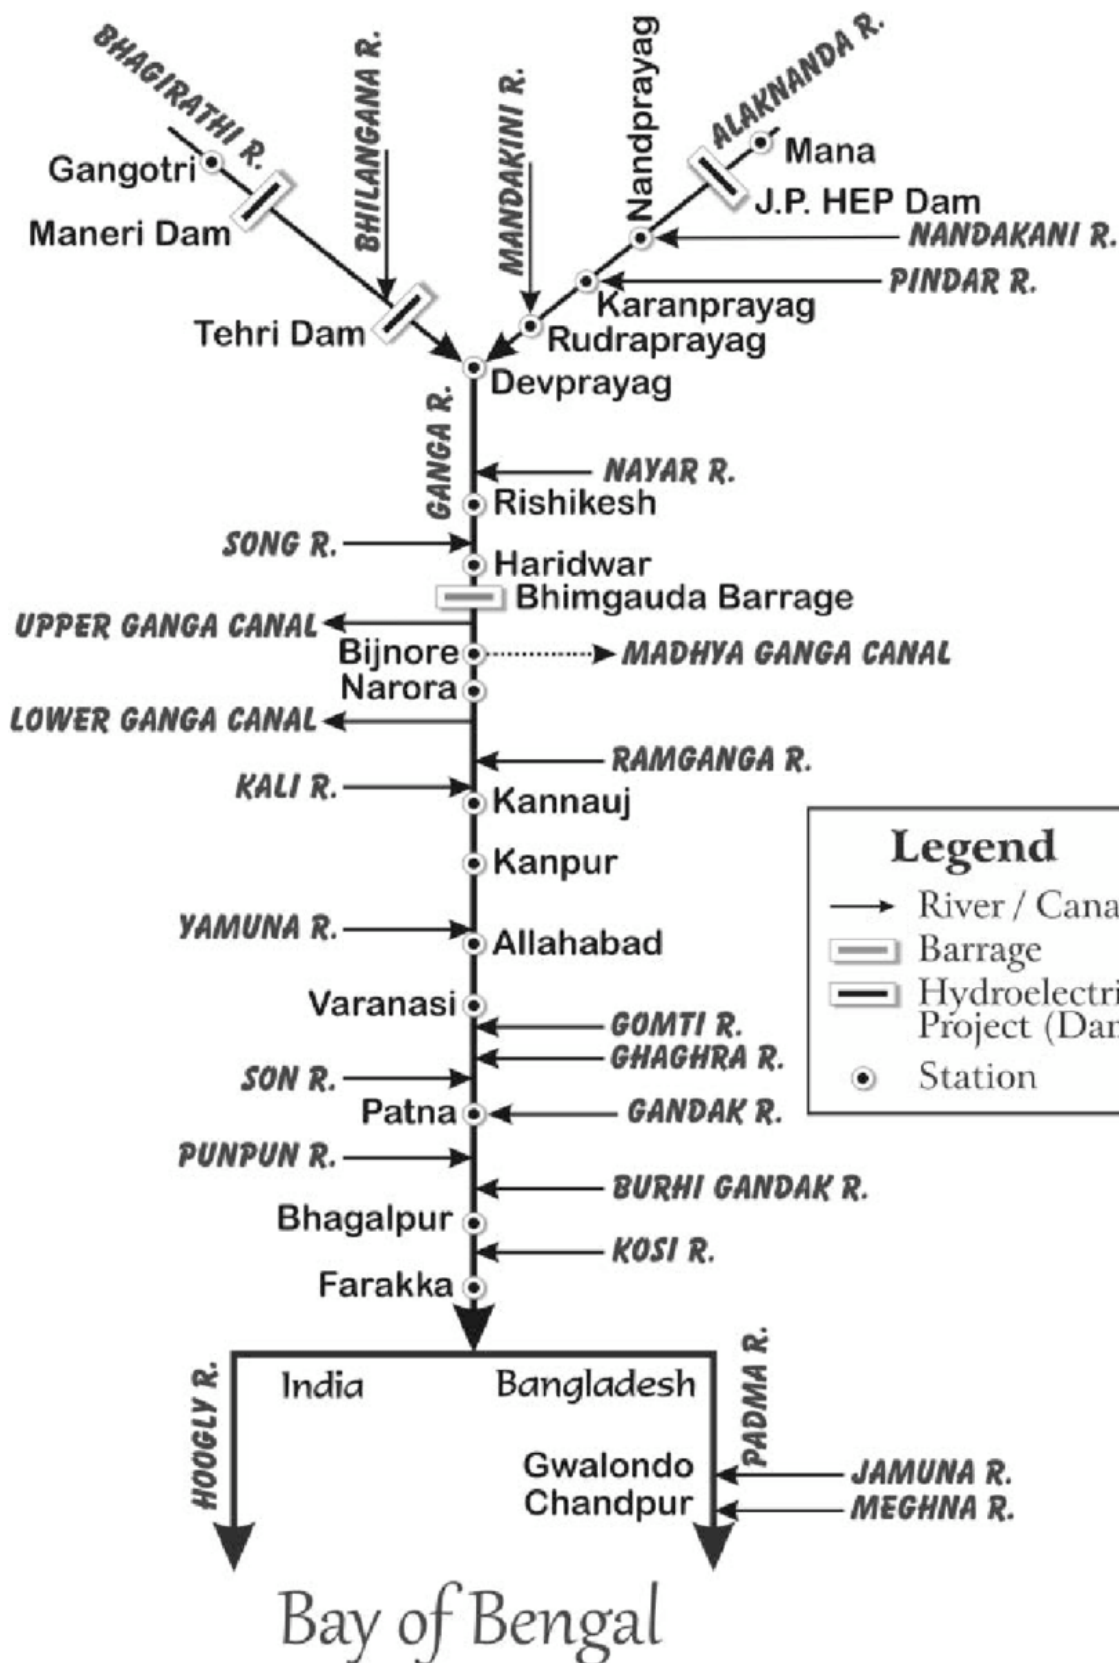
BHAGIRATHI R.
BHILANGANA R.
MANDAKINI R.
Nandprayag
ALAKNANDA R.
Mana
Gangotri
J.P. HEP Dam
Maneri Dam
NANDAKANI R.
PINDAR R.
Karanprayag
Tehri Dam
Rudraprayag
Devprayag
GANGA R.
NAYAR R.
Rishikesh
SONG R.
Haridwar
Bhimgauda Barrage
UPPER GANGA CANAL
Bijnore
MADHYA GANGA CANAL
Narora
LOWER GANGA CANAL
RAMGANGA R.
KALI R.
Kannauj
Kanpur
YAMUNA R.
Allahabad
Varanasi
GOMTI R.
GHAGHRA R.
SON R.
Patna
GANDAK R.
PUNPUN R.
BURHI GANDAK R.
Bhagalpur
KOSI R.
Farakka
India
Bangladesh
HOOGLY R.
PADMA R.
Gwalondo
JAMUNA R.
Chandpur
MEGHNA R.
Bay of Bengal

Legend
River / Cana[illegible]
Barrage
Hydroelectri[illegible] Project (Dam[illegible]
Station